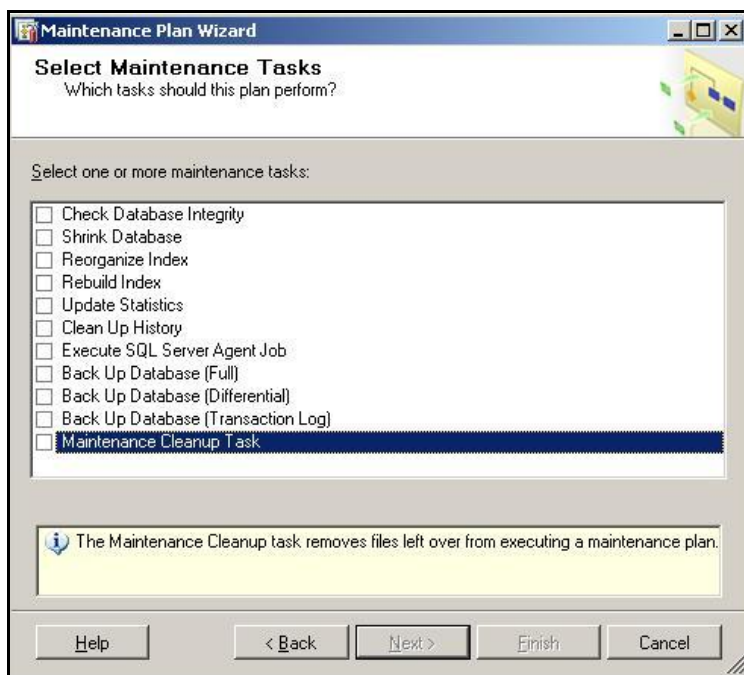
Maintenance Plan Wizard

Select Maintenance Tasks
Which tasks should this plan perform?

Select one or more maintenance tasks:

Check Database Integrity
Shrink Database
Reorganize Index
Rebuild Index
Update Statistics
Clean Up History
Execute SQL Server Agent Job
Back Up Database (Full)
Back Up Database (Differential)
Back Up Database (Transaction Log)
Maintenance Cleanup Task

The Maintenance Cleanup task removes files left over from executing a maintenance plan.

Help
< Back
Next >
Finish
Cancel